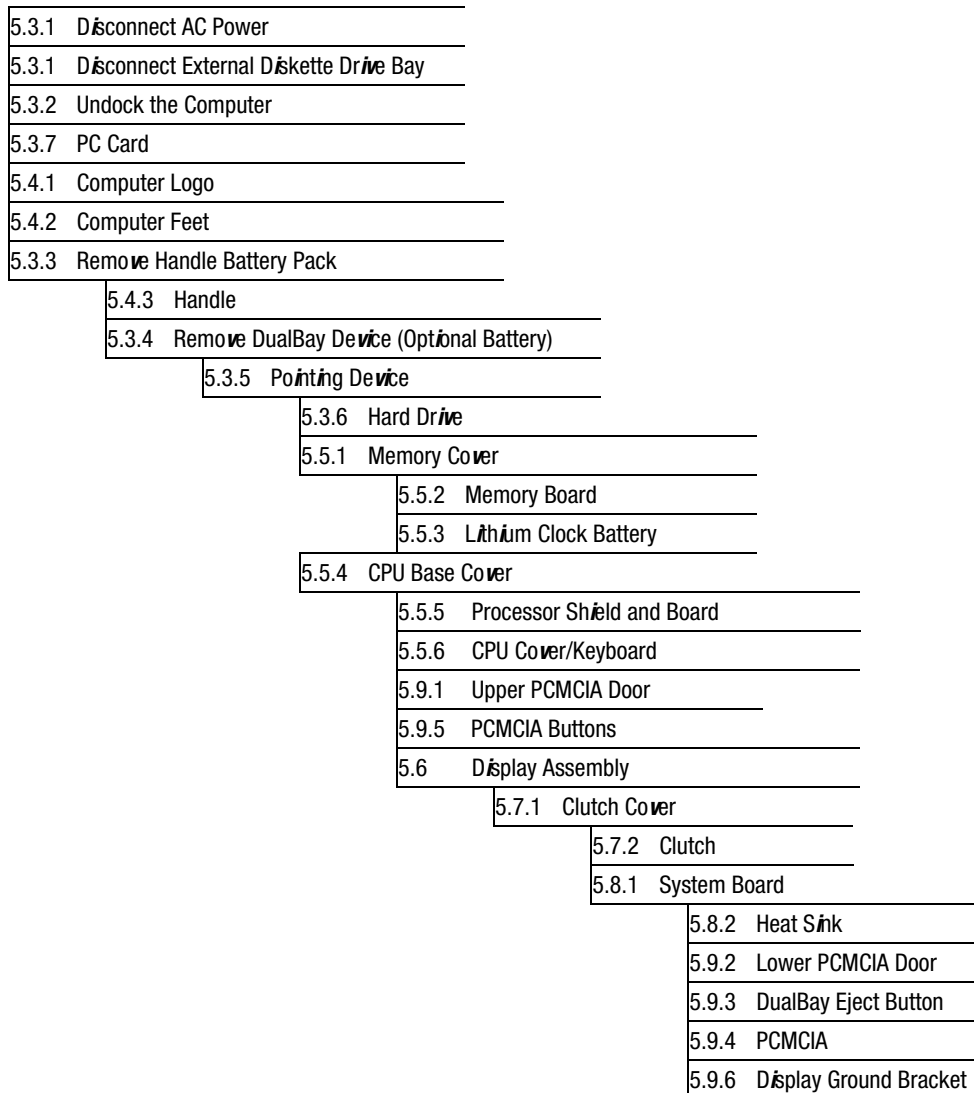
5.3.1 Disconnect AC Power

5.3.1 Disconnect External Diskette Drive Bay

5.3.2 Undock the Computer

5.3.7 PC Card

5.4.1 Computer Logo

5.4.2 Computer Feet

5.3.3 Remove Handle Battery Pack

5.4.3 Handle

5.3.4 Remove DualBay Device (Optional Battery)

5.3.5 Pointing Device

5.3.6 Hard Drive

5.5.1 Memory Cover

5.5.2 Memory Board

5.5.3 Lithium Clock Battery

5.5.4 CPU Base Cover

5.5.5 Processor Shield and Board

5.5.6 CPU Cover/Keyboard

5.9.1 Upper PCMCIA Door

5.9.5 PCMCIA Buttons

5.6 Display Assembly

5.7.1 Clutch Cover

5.7.2 Clutch

5.8.1 System Board

5.8.2 Heat Sink

5.9.2 Lower PCMCIA Door

5.9.3 DualBay Eject Button

5.9.4 PCMCIA

5.9.6 Display Ground Bracket